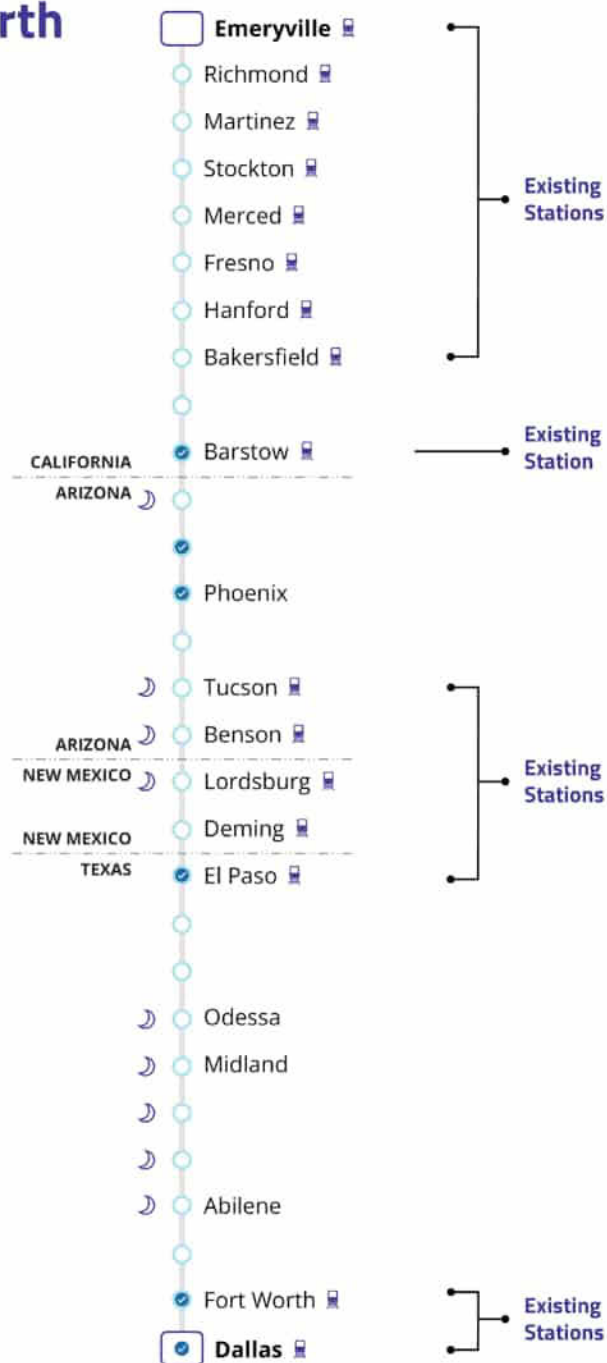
rth

Emeryville
Richmond
Martinez
Stockton
Merced
Fresno
Hanford
Bakersfield

Existing Stations

CALIFORNIA
Barstow

Existing Station

ARIZONA

Phoenix

Tucson
ARIZONA
Benson
NEW MEXICO
Lordsburg
NEW MEXICO
Deming
TEXAS
El Paso

Existing Stations

Odessa
Midland
Abilene
Fort Worth
Dallas

Existing Stations